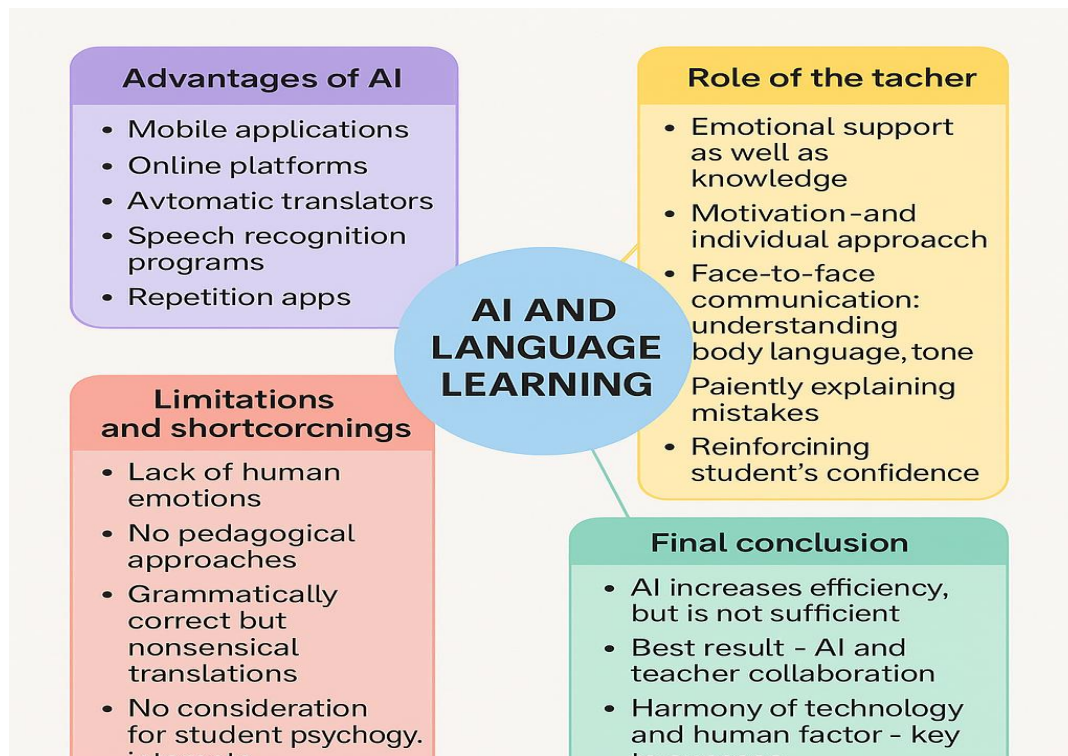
Advantages of AI

- Mobile applications
- Online platforms
- Avtomatic translators
- Speech recognition programs
- Repetition apps

Role of the tacher

- Emotional support as well as knowledge
- Motivation -and individual approacch
- Face-to-face communication: understanding body language, tone
- Paiently explaining mistakes
- Reinforcining student's confidence

AI AND LANGUAGE LEARNING

Limitations and shortcorcnings

- Lack of human emotions
- No pedagogical approaches
- Grammatically correct but nonsensical translations
- No consideration for student psychogy. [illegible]

Final conclusion

- AI increases efficiency, but is not sufficient
- Best result - AI and teacher collaboration
- Harmony of technology and human factor - key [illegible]